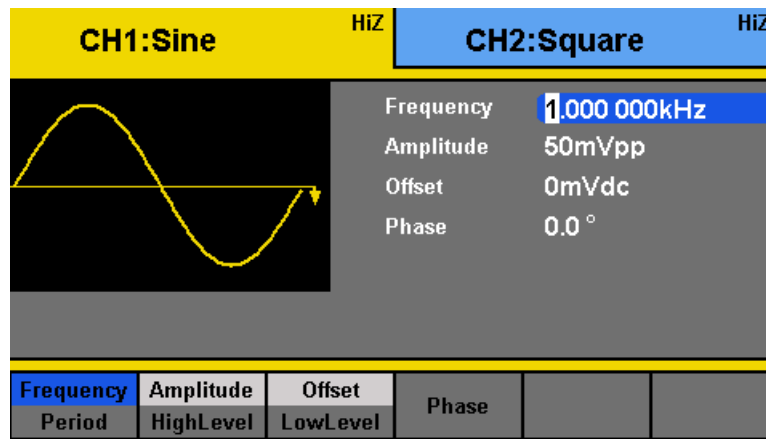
CH1:Sine HiZ

CH2:Square HiZ

Frequency 1.000 000kHz

Amplitude 50mVpp

Offset 0mVdc

Phase 0.0 °

| Frequency | Amplitude | Offset | Phase | | |
|---|---|---|---|---|---|
| Period | HighLevel | LowLevel | | | |